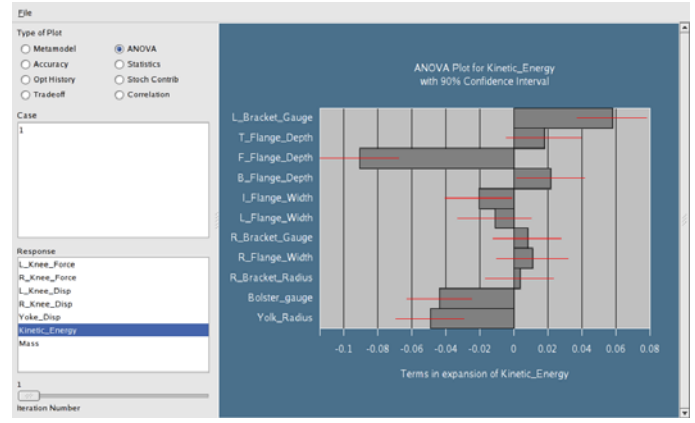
File

Type of Plot
Metamodel
ANOVA
Accuracy
Statistics
Opt History
Stoch Contrib
Tradeoff
Correlation

Case
1

Response
L_Knee_Force
R_Knee_Force
L_Knee_Disp
R_Knee_Disp
Yoke_Disp
Kinetic_Energy
Mass

1
Iteration Number

ANOVA Plot for Kinetic_Energy
with 90% Confidence Interval

L_Bracket_Gauge
T_Flange_Depth
F_Flange_Depth
B_Flange_Depth
I_Flange_Width
L_Flange_Width
R_Bracket_Gauge
R_Flange_Width
R_Bracket_Radius
Bolster_gauge
Yolk_Radius

-0.1
-0.08
-0.06
-0.04
-0.02
0
0.02
0.04
0.06
0.08

Terms in expansion of Kinetic_Energy